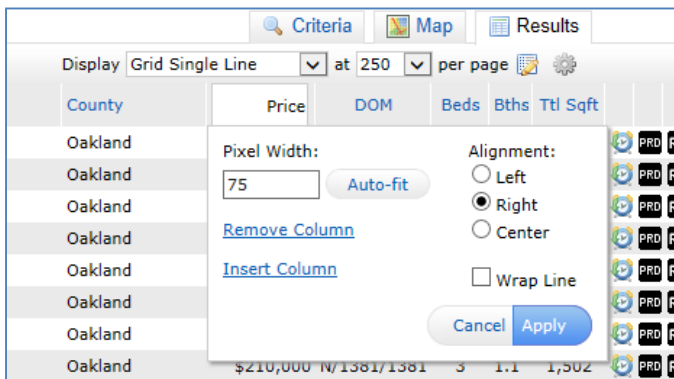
Criteria | Map | Results

Display Grid Single Line at 250 per page

| County | Price | DOM | Beds | Bths | Ttl Sqft |
|---|---|---|---|---|---|
| Oakland | | | | | |
| Oakland | | | | | |
| Oakland | | | | | |
| Oakland | | | | | |
| Oakland | | | | | |
| Oakland | | | | | |
| Oakland | | | | | |
| Oakland | $210,000 | N/1381/1381 | 3 | 1.1 | 1,502 |

Pixel Width:
75
Auto-fit

Remove Column

Insert Column

Alignment:
Left
Right
Center

Wrap Line

Cancel Apply

PRD PRD PRD PRD PRD PRD PRD PRD